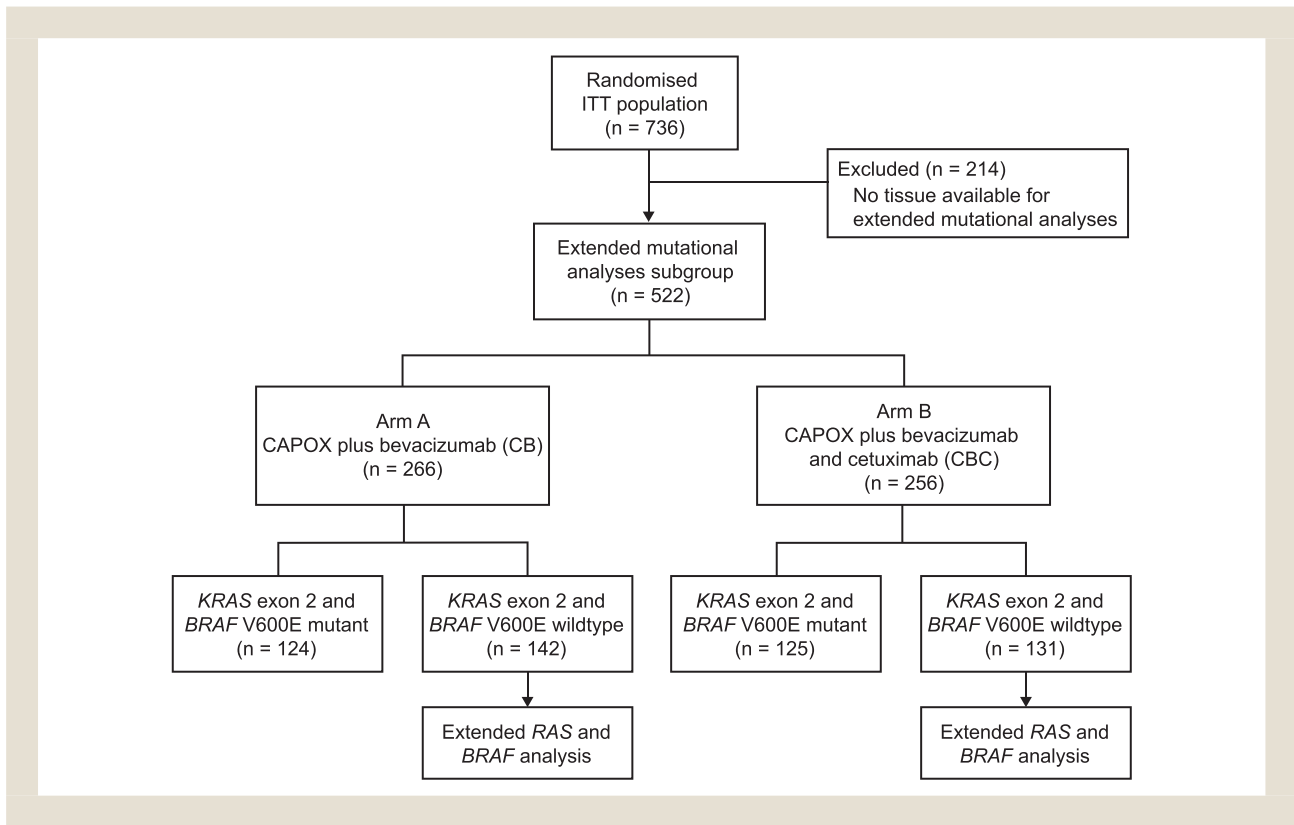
Randomised
ITT population
(n = 736)

Excluded (n = 214)
No tissue available for extended mutational analyses

Extended mutational analyses subgroup
(n = 522)

Arm A
CAPOX plus bevacizumab (CB)
(n = 266)

Arm B
CAPOX plus bevacizumab and cetuximab (CBC)
(n = 256)

KRAS exon 2 and BRAF V600E mutant
(n = 124)

KRAS exon 2 and BRAF V600E wildtype
(n = 142)

KRAS exon 2 and BRAF V600E mutant
(n = 125)

KRAS exon 2 and BRAF V600E wildtype
(n = 131)

Extended RAS and BRAF analysis

Extended RAS and BRAF analysis